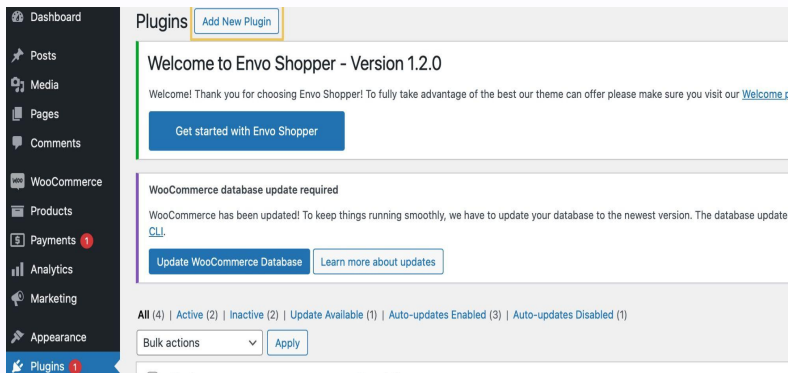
Dashboard
Posts
Media
Pages
Comments
WooCommerce
Products
Payments 1
Analytics
Marketing
Appearance
Plugins 1

Plugins Add New Plugin

Welcome to Envo Shopper - Version 1.2.0

Welcome! Thank you for choosing Envo Shopper! To fully take advantage of the best our theme can offer please make sure you visit our Welcome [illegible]

Get started with Envo Shopper

WooCommerce database update required

WooCommerce has been updated! To keep things running smoothly, we have to update your database to the newest version. The database update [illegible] CLI.

Update WooCommerce Database Learn more about updates

All (4) | Active (2) | Inactive (2) | Update Available (1) | Auto-updates Enabled (3) | Auto-updates Disabled (1)

Bulk actions Apply